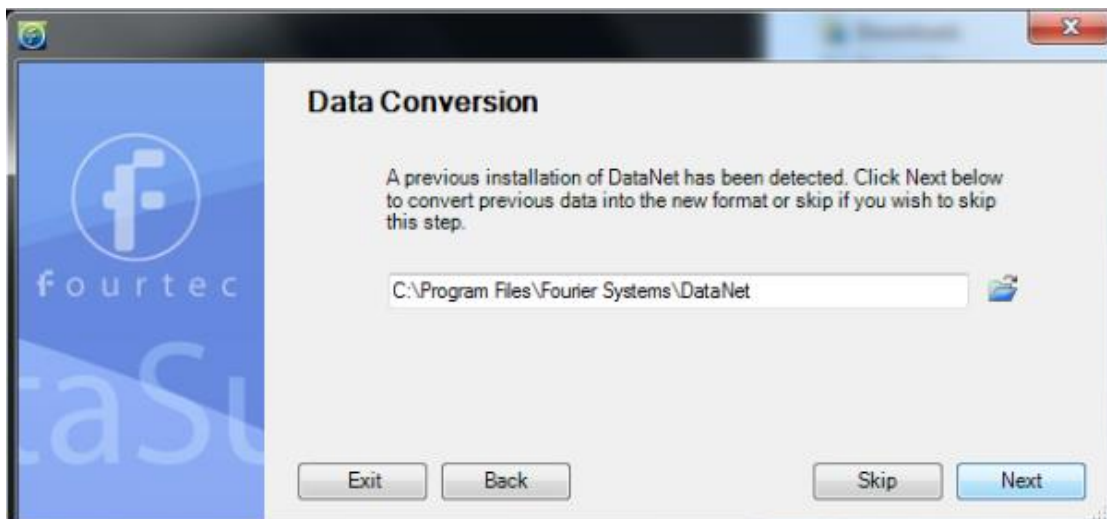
fourtec

taSu

Data Conversion

A previous installation of DataNet has been detected. Click Next below to convert previous data into the new format or skip if you wish to skip this step.

C:\Program Files\Fourier Systems\DataNet

Exit

Back

Skip

Next